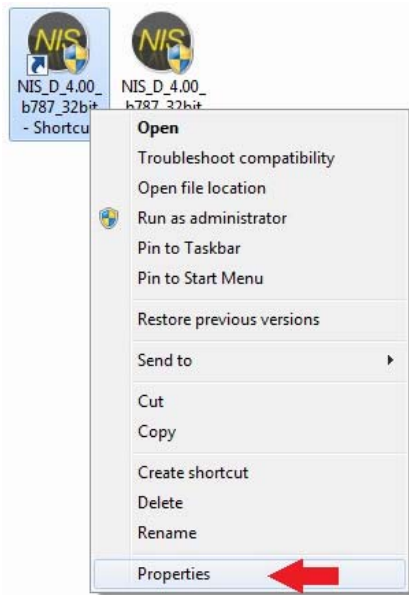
NIS

NIS_D_4.00_ b787_32bit - Shortcu

NIS

NIS_D_4.00_ b787_32bit

Open
Troubleshoot compatibility
Open file location
Run as administrator
Pin to Taskbar
Pin to Start Menu
Restore previous versions
Send to
Cut
Copy
Create shortcut
Delete
Rename
Properties